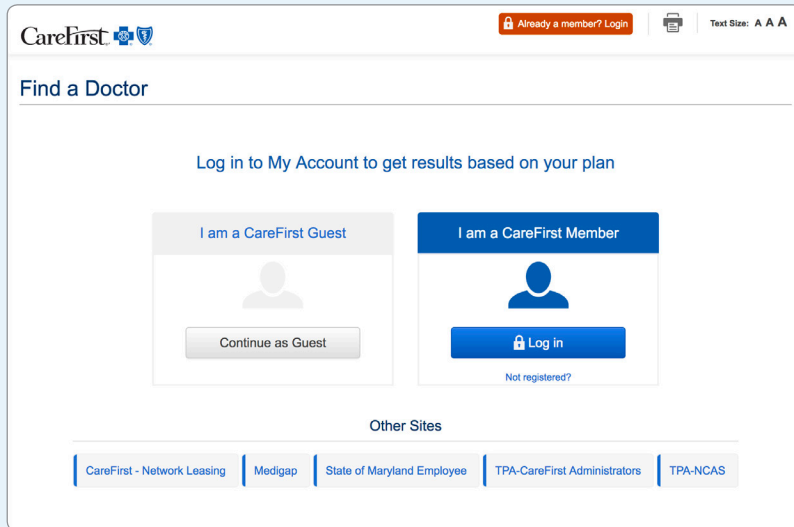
CareFirst

Already a member? Login

Text Size: A A A

Find a Doctor

Log in to My Account to get results based on your plan

I am a CareFirst Guest

Continue as Guest

I am a CareFirst Member

Log in

Not registered?

Other Sites

CareFirst - Network Leasing

Medigap

State of Maryland Employee

TPA-CareFirst Administrators

TPA-NCAS